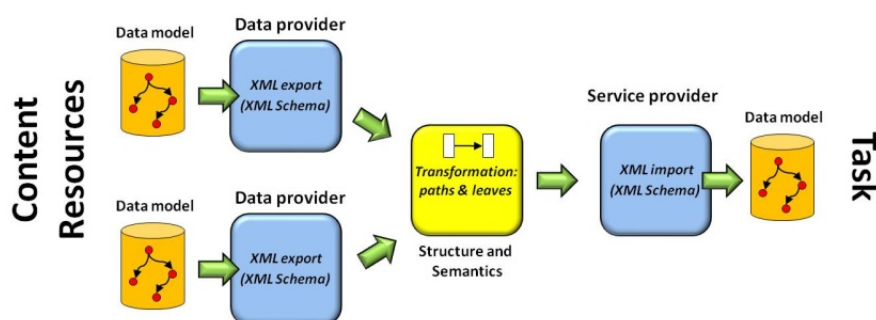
Content Resources

Data model

Data provider

XML export (XML Schema)

Data model

Data provider

XML export (XML Schema)

Transformation: paths & leaves

Structure and Semantics

Service provider

XML import (XML Schema)

Data model

Task